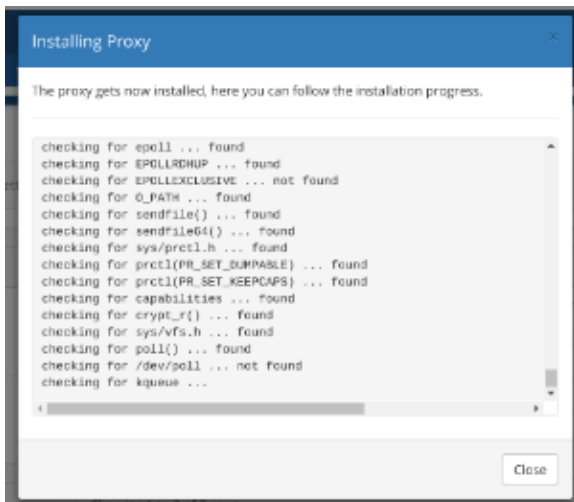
Installing Proxy

×

The proxy gets now installed, here you can follow the installation progress.

checking for epoll ... found
checking for EPOLLRDHUP ... found
checking for EPOLLEXCLUSIVE ... not found
checking for O_PATH ... found
checking for sendfile() ... found
checking for sendfile64() ... found
checking for sys/prctl.h ... found
checking for prctl(PR_SET_DUMPABLE) ... found
checking for prctl(PR_SET_KEEPCAPS) ... found
checking for capabilities ... found
checking for crypt_r() ... found
checking for sys/vfs.h ... found
checking for poll() ... found
checking for /dev/poll ... not found
checking for kqueue ...

Close